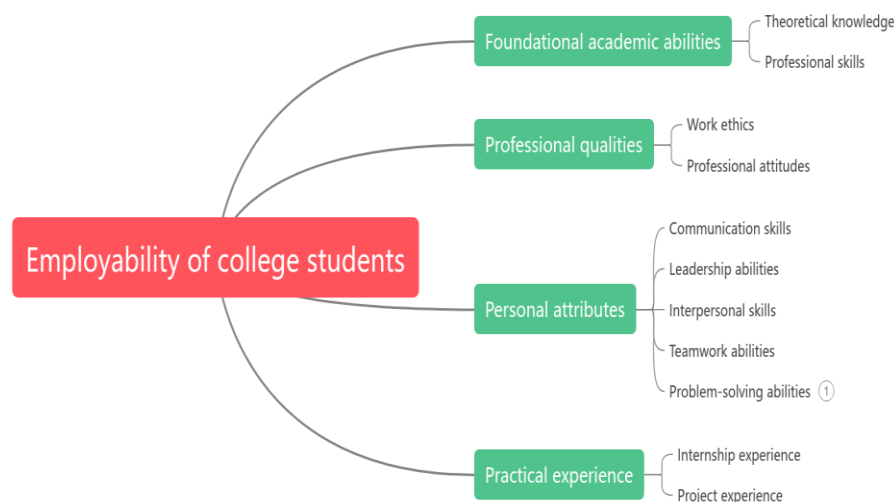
Employability of college students

Foundational academic abilities
Theoretical knowledge
Professional skills

Professional qualities
Work ethics
Professional attitudes

Personal attributes
Communication skills
Leadership abilities
Interpersonal skills
Teamwork abilities
Problem-solving abilities 1

Practical experience
Internship experience
Project experience